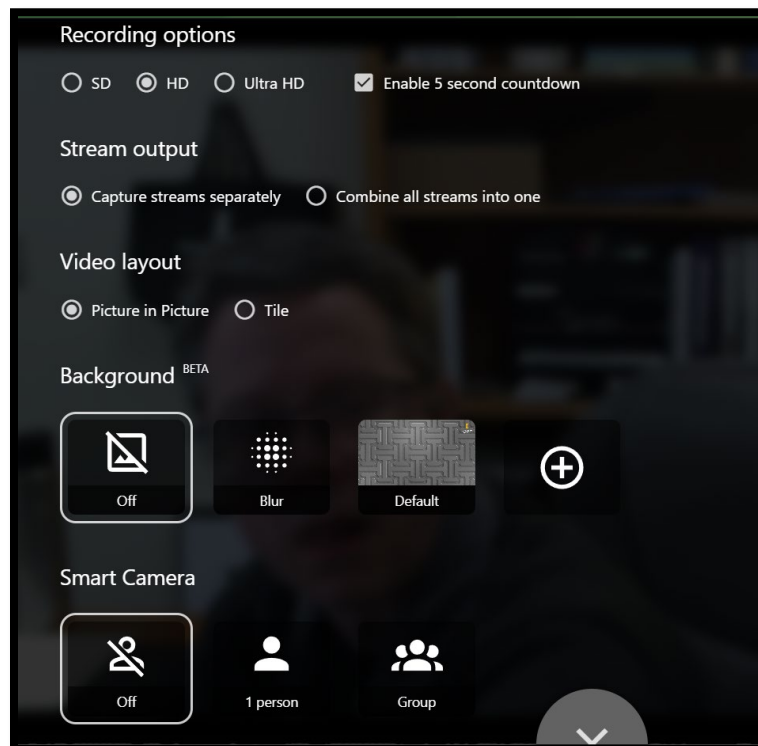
Recording options

SD HD Ultra HD Enable 5 second countdown

Stream output

Capture streams separately Combine all streams into one

Video layout

Picture in Picture Tile

Background BETA

Off
Blur
Default

Smart Camera

Off
1 person
Group